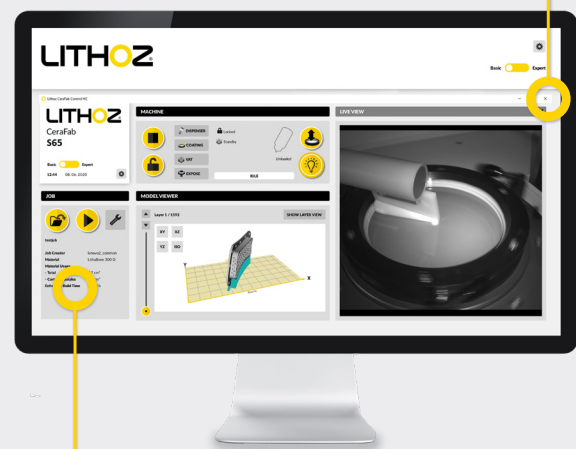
LITHOZ

Basic Expert

Lithoz CeraFab Control NC

LITHOZ
CeraFab
S65

Basic Expert
12:44 06. 06. 2020

MACHINE

DISPENSER
COATING
VAT
EXPOSE

Locked
Standby

Unloaded

IDLE

LIVE VIEW

JOB

testjob

Job Creator
Material
Material Usage
Total
Current
Estimated Build Time

MODEL VIEWER

Layer 1 / 1593

SHOW LAYER VIEW

XY XZ
YZ ISO

Y
X